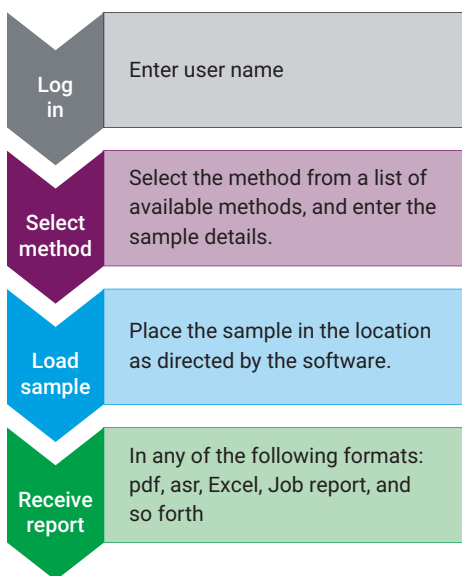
Log in

Enter user name

Select method

Select the method from a list of available methods, and enter the sample details.

Load sample

Place the sample in the location as directed by the software.

Receive report

In any of the following formats: pdf, asr, Excel, Job report, and so forth